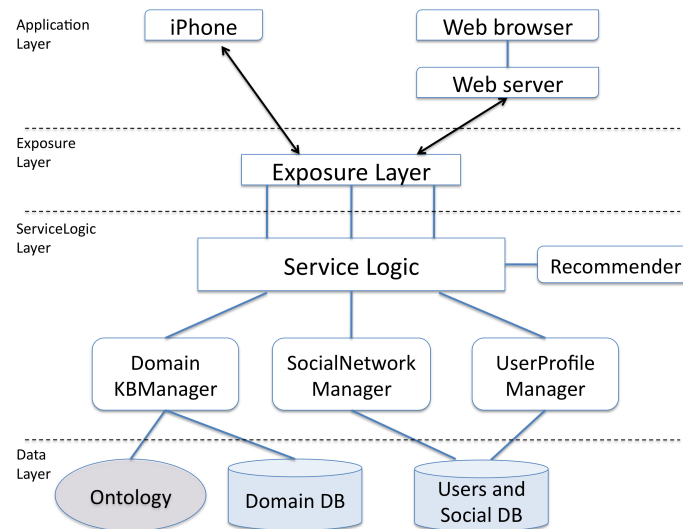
Application Layer

iPhone

Web browser

Web server

Exposure Layer

Exposure Layer

ServiceLogic Layer

Service Logic

Recommender

Domain KBManager

SocialNetwork Manager

UserProfile Manager

Data Layer

Ontology

Domain DB

Users and Social DB